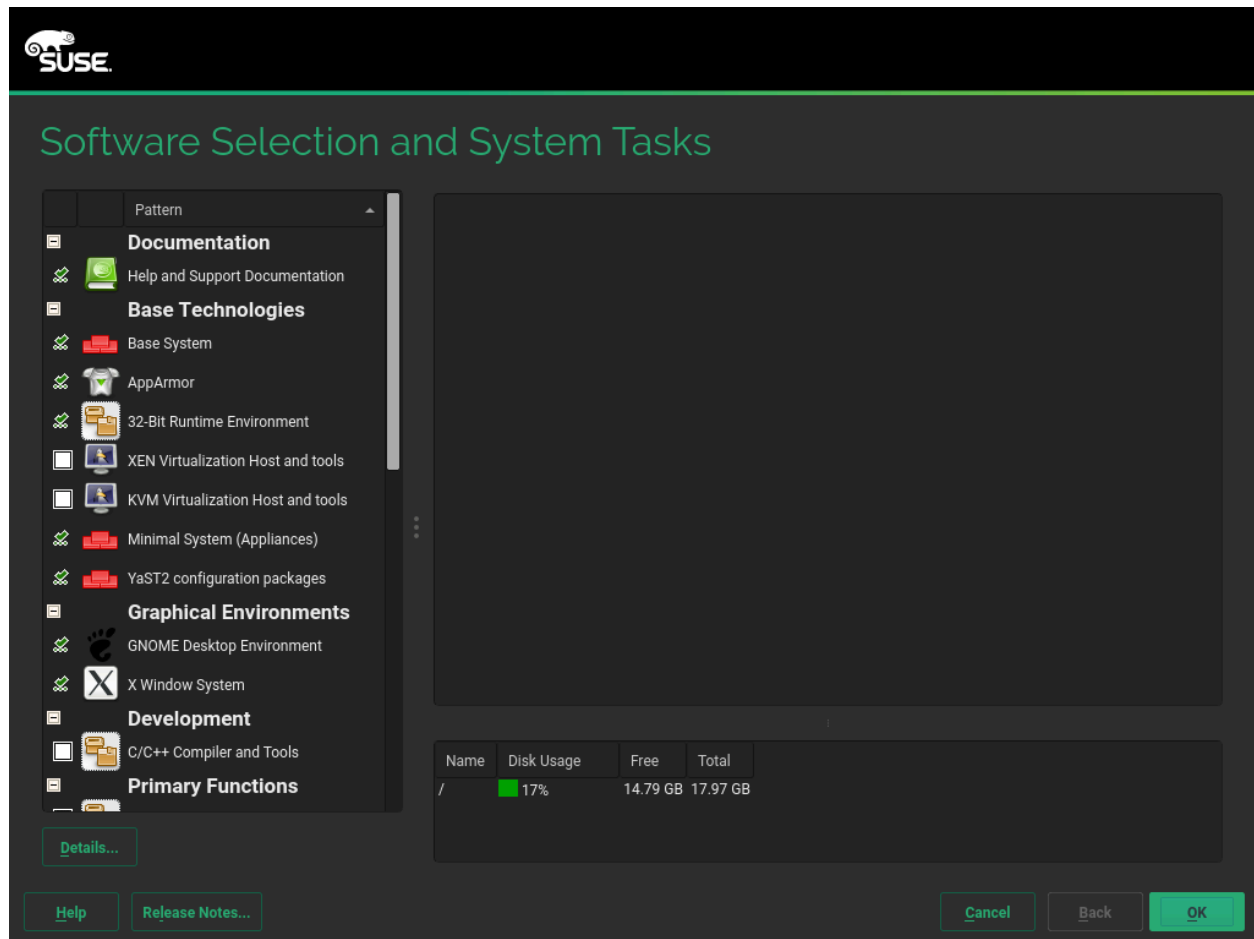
SUSE

Software Selection and System Tasks

Pattern

Documentation

Help and Support Documentation

Base Technologies

Base System

AppArmor

32-Bit Runtime Environment

XEN Virtualization Host and tools

KVM Virtualization Host and tools

Minimal System (Appliances)

YaST2 configuration packages

Graphical Environments

GNOME Desktop Environment

X Window System

Development

C/C++ Compiler and Tools

Primary Functions

| Name | Disk Usage | Free | Total |
|---|---|---|---|
| / | 17% | 14.79 GB | 17.97 GB |

Details...

Help

Release Notes...

Cancel

Back

OK